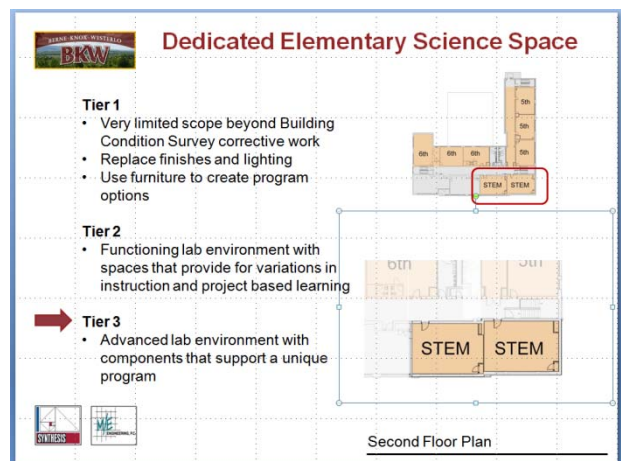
BERNE · KNOX · WESTERLO
BKW

Dedicated Elementary Science Space

Tier 1
• Very limited scope beyond Building Condition Survey corrective work
• Replace finishes and lighting
• Use furniture to create program options

Tier 2
• Functioning lab environment with spaces that provide for variations in instruction and project based learning

Tier 3
• Advanced lab environment with components that support a unique program

5th
5th
5th
5th
6th
6th
6th
STEM
STEM

6th
5th
STEM
STEM

SYNTHESIS
M/E ENGINEERING, P.C.

Second Floor Plan